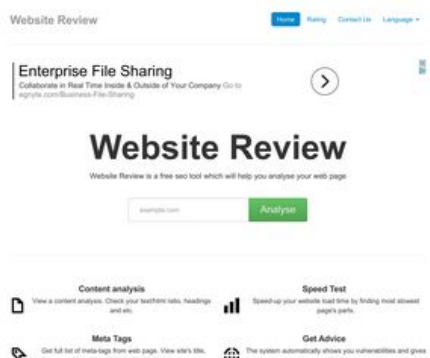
Website Review

Home Rating Contact Us Language ▾

Enterprise File Sharing
Collaborate in Real Time Inside & Outside of Your Company Go to egnyte.com/Business-File-Sharing

Website Review

Website Review is a free seo tool which will help you analyse your web page

example.com Analyse

Content analysis
View a content analysis. Check your text/html ratio, headings and etc.

Speed Test
Speed-up your website load time by finding most slowest page's parts.

Meta Tags
Get full list of meta-tags from web page. View site's title, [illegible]

Get Advice
The system automatically shows you vulnerabilities and gives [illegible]